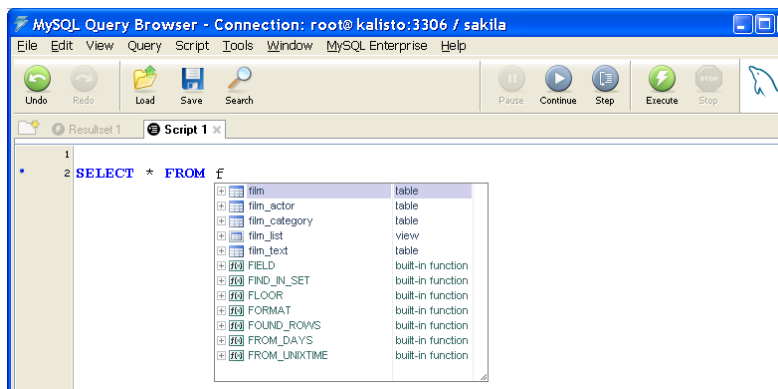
MySQL Query Browser - Connection: root@kalisto:3306 / sakila

File Edit View Query Script Tools Window MySQL Enterprise Help

Undo Redo Load Save Search Pause Continue Step Execute Stop

Resultset 1 Script 1

1
* 2 SELECT * FROM f

| | |
|---|---|
| film | table |
| film_actor | table |
| film_category | table |
| film_list | view |
| film_text | table |
| FIELD | built-in function |
| FIND_IN_SET | built-in function |
| FLOOR | built-in function |
| FORMAT | built-in function |
| FOUND_ROWS | built-in function |
| FROM_DAYS | built-in function |
| FROM_UNIXTIME | built-in function |